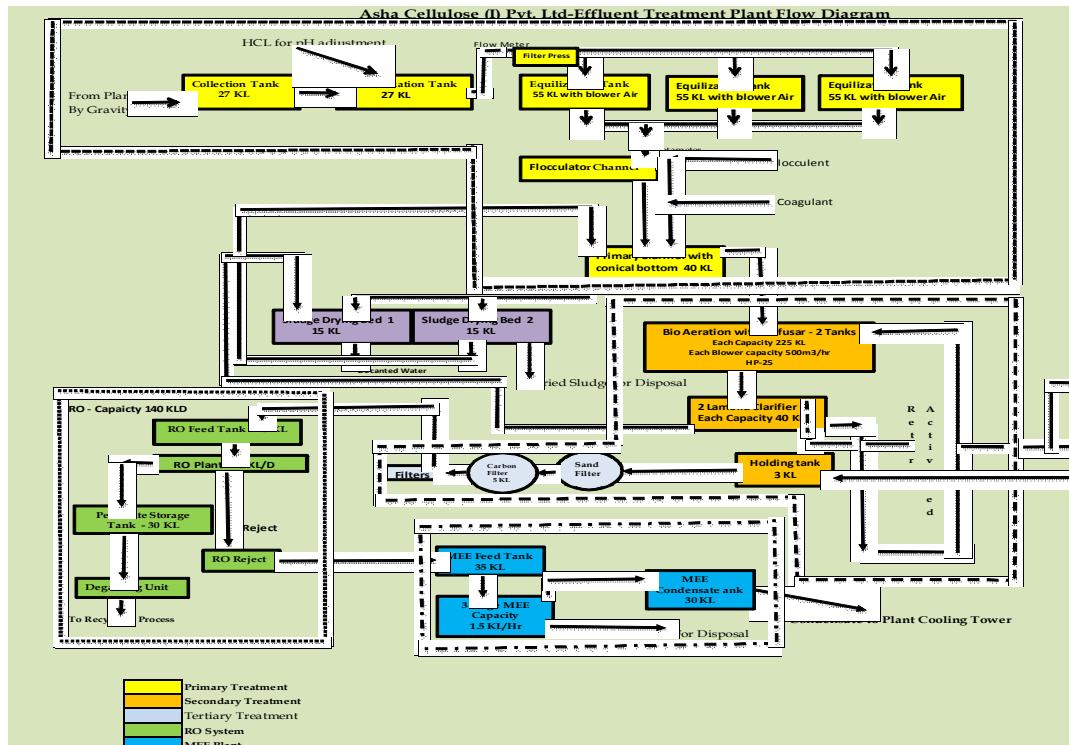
Asha Cellulose (I) Pvt. Ltd-Effluent Treatment Plant Flow Diagram

HCL for pH adjustment

Flow Meter

Filter Press

From Plan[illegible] By Gravit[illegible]

Collection Tank 27 KL

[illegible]ation Tank 27 KL

Equiliz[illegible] Tank 55 KL with blower Air

Equiliz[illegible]ank 55 KL with blower Air

Equiliza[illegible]nk 55 KL with blower Air

Flocculator Channel

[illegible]locculent

Coagulant

Primary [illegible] with conical bottom 40 KL

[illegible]udge Dryi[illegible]ed 1 15 KL

Sludge D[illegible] Bed 2 15 KL

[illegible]anted Water

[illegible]ried Sludg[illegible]or Disposal

Bio Aeration wi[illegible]fusar - 2 Tanks
Each Capacity 225 KL
Each Blower capacity 500m3/hr
HP-25

2 Lam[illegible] Clarifier Each Capacity 40 K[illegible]

Retr

Activ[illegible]ed

RO - Capacity 140 KLD

RO Feed Tank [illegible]KL

RO Plant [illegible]KL/D

Pe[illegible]ate Storage Tank - 30 KL

Reject

RO Reject

Deg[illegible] Unit

To Recy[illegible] Process

Filters

Carbon Filter 5 KL

Sand Filter

Holding tank 3 KL

MEE Feed Tank 35 KL

3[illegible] MEE Capacity 1.5 KL/Hr

MEE Condensate ank 30 KL

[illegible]or Disposal

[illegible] Plant Cooling Tower

Primary Treatment
Secondary Treatment
Tertiary Treatment
RO System
MEE Plant